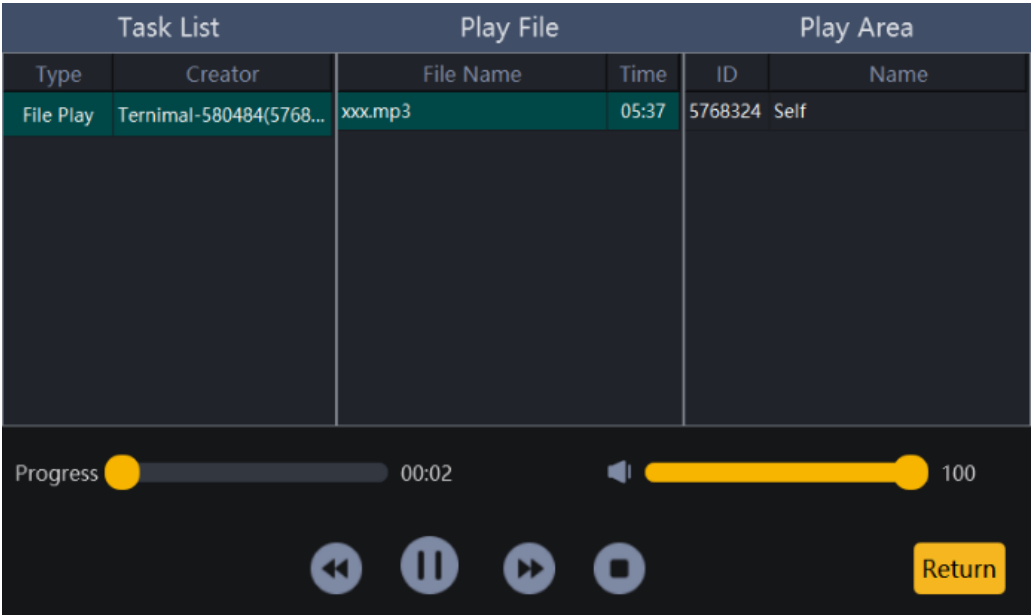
Task List

| Type | Creator |
|---|---|
| File Play | Ternimal-580484(5768... |

Play File

| File Name | Time |
|---|---|
| xxx.mp3 | 05:37 |

Play Area

| ID | Name |
|---|---|
| 5768324 | Self |

Progress 00:02

100

Return